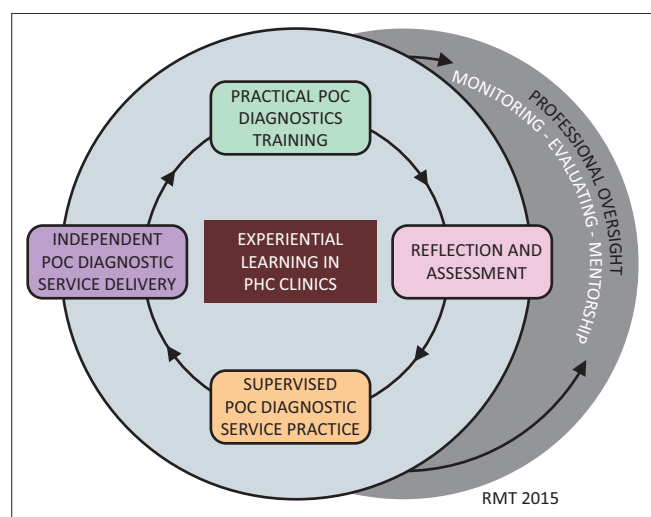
PRACTICAL POC DIAGNOSTICS TRAINING

INDEPENDENT POC DIAGNOSTIC SERVICE DELIVERY

EXPERIENTIAL LEARNING IN PHC CLINICS

REFLECTION AND ASSESSMENT

SUPERVISED POC DIAGNOSTIC SERVICE PRACTICE

PROFESSIONAL OVERSIGHT

MONITORING - EVALUATING - MENTORSHIP

RMT 2015